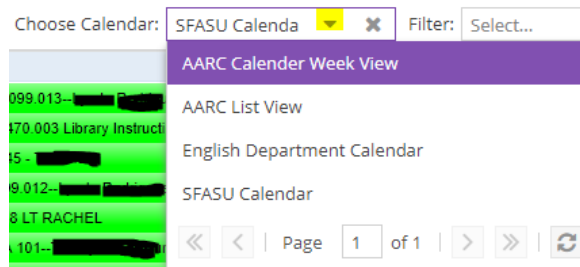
Choose Calendar: SFASU Calenda ✖ Filter: Select...

AARC Calender Week View

AARC List View

English Department Calendar

SFASU Calendar

« ‹ | Page 1 of 1 | › »

099.013--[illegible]

470.003 Library Instructi

35 - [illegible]

09.012--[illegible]

8 LT RACHEL

A 101--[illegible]